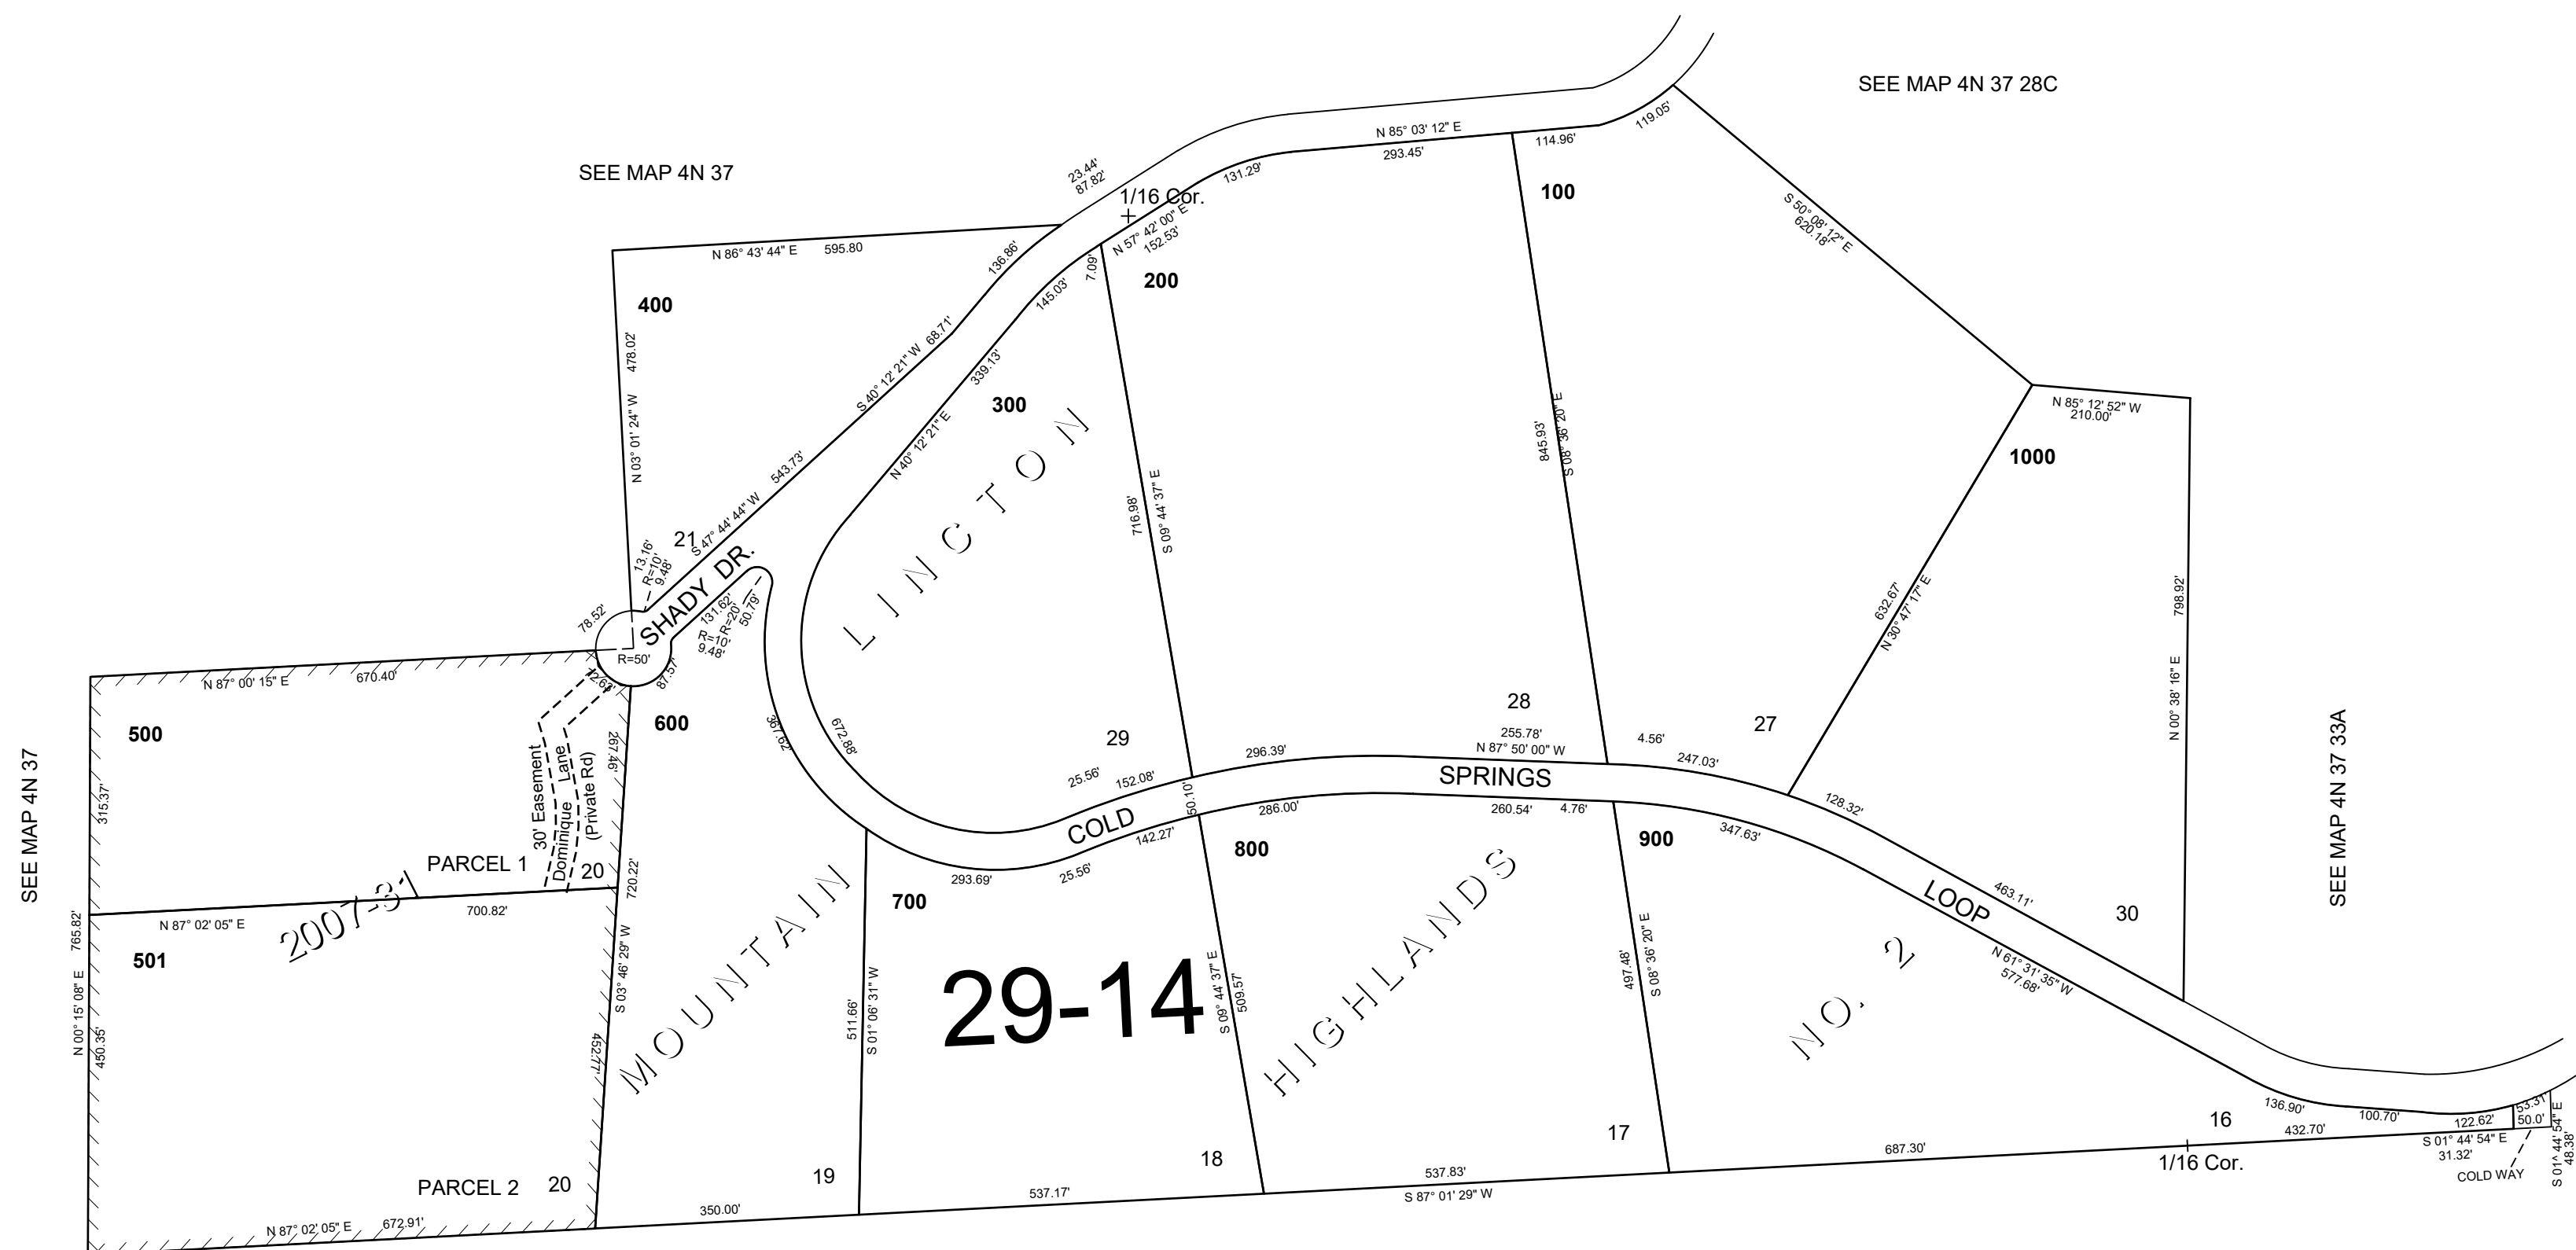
SEE MAP 4N 37 28C

SEE MAP 4N 37

SEE MAP 4N 37

SEE MAP 4N 37 33A

N 85° 03' 12" E
114.96'
119.05'
293.45'
131.29'
23.44'
87.82'
1/16 Cor.
N 57° 42' 00" E
152.53'
7.09'
N 86° 43' 44" E 595.80
136.86'
145.03'
100
200
400
S 50° 08' 12" E
620.18'
S 40° 12' 21" W 68.71'
339.13'
300
N 40° 12' 21" E
LINCTON
N 03° 01' 24" W 478.02'
S 47° 44' 44" W 543.73'
716.98'
S 09° 44' 37" E
845.93'
S 08° 36' 20" E
N 85° 12' 52" W
210.00'
1000
21
13.16'
R=10'
9.48'
SHADY DR.
131.62'
R=20'
50.79'
R=10'
9.48'
R=50'
78.52'
12.61'
87.37'
632.67'
N 30° 47' 17" E
798.92'
N 00° 38' 16" E
N 87° 00' 15" E 670.40'
500
600
267.46'
367.95'
672.88'
29
28
255.78'
N 87° 50' 00" W
4.56'
247.03'
27
25.56'
152.08'
296.39'
50.10'
SPRINGS
286.00'
260.54'
4.76'
128.32'
315.37'
30' Easement
Dominique Lane
(Private Rd)
COLD
142.27'
800
900
347.63'
PARCEL 1
20
720.22'
2007-31
N 87° 02' 05" E 700.82'
700
293.69'
25.56'
LOOP
463.11'
30
765.82'
N 00° 15' 08" E
450.35'
501
S 03° 46' 29" W
452.77'
MOUNTAIN
511.66'
S 01° 06' 31" W
29-14
S 09° 44' 37" E
509.57'
HIGHLANDS
497.48'
S 08° 36' 20" E
NO. 2
N 61° 31' 35" W
577.68'
136.90'
100.70'
122.62'
53.31'
50.0'
16
432.70'
S 01° 44' 54" E
31.32'
S 01° 44' 54" E
48.38'
COLD WAY
19
18
17
687.30'
1/16 Cor.
PARCEL 2
20
537.83'
537.17'
S 87° 01' 29" W
350.00'
N 87° 02' 05" E 672.91'